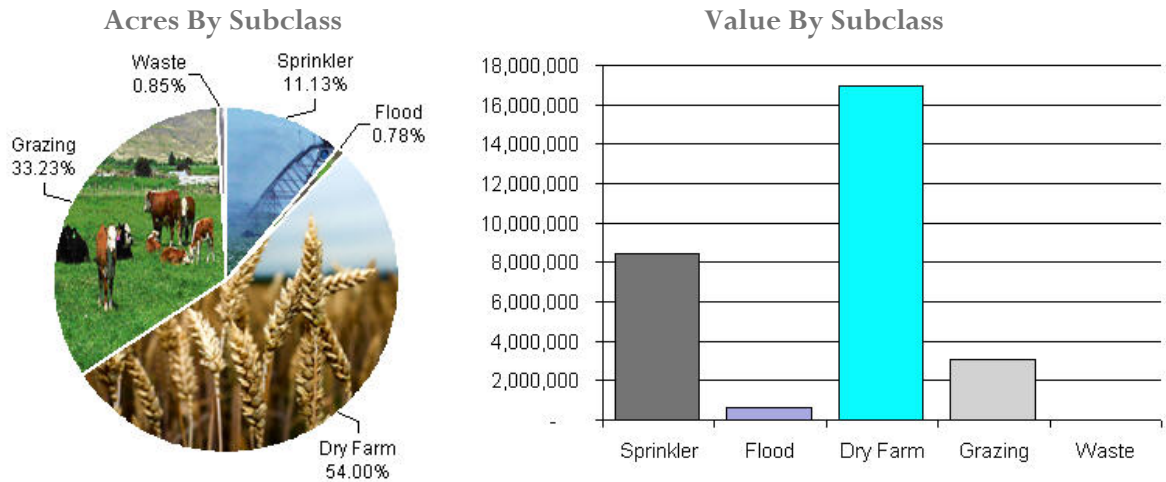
Acres By Subclass

Waste
0.85%

Sprinkler
11.13%

Flood
0.78%

Grazing
33.23%

Dry Farm
54.00%

Value By Subclass

18,000,000
16,000,000
14,000,000
12,000,000
10,000,000
8,000,000
6,000,000
4,000,000
2,000,000
-

Sprinkler
Flood
Dry Farm
Grazing
Waste